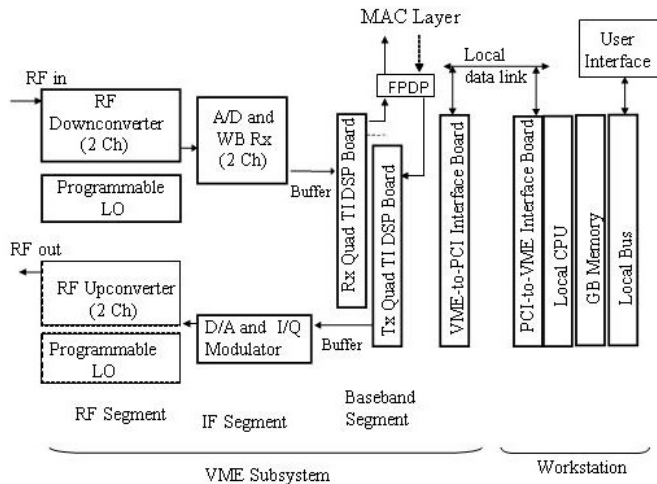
MAC Layer

User Interface

Local data link

RF in

RF Downconverter (2 Ch)

A/D and WB Rx (2 Ch)

FPDP

Programmable LO

Buffer

Rx Quad TI DSP Board

Tx Quad TI DSP Board

VME-to-PCI Interface Board

PCI-to-VME Interface Board

Local CPU

GB Memory

Local Bus

RF out

RF Upconverter (2 Ch)

Programmable LO

D/A and I/Q Modulator

Buffer

RF Segment

IF Segment

Baseband Segment

VME Subsystem

Workstation